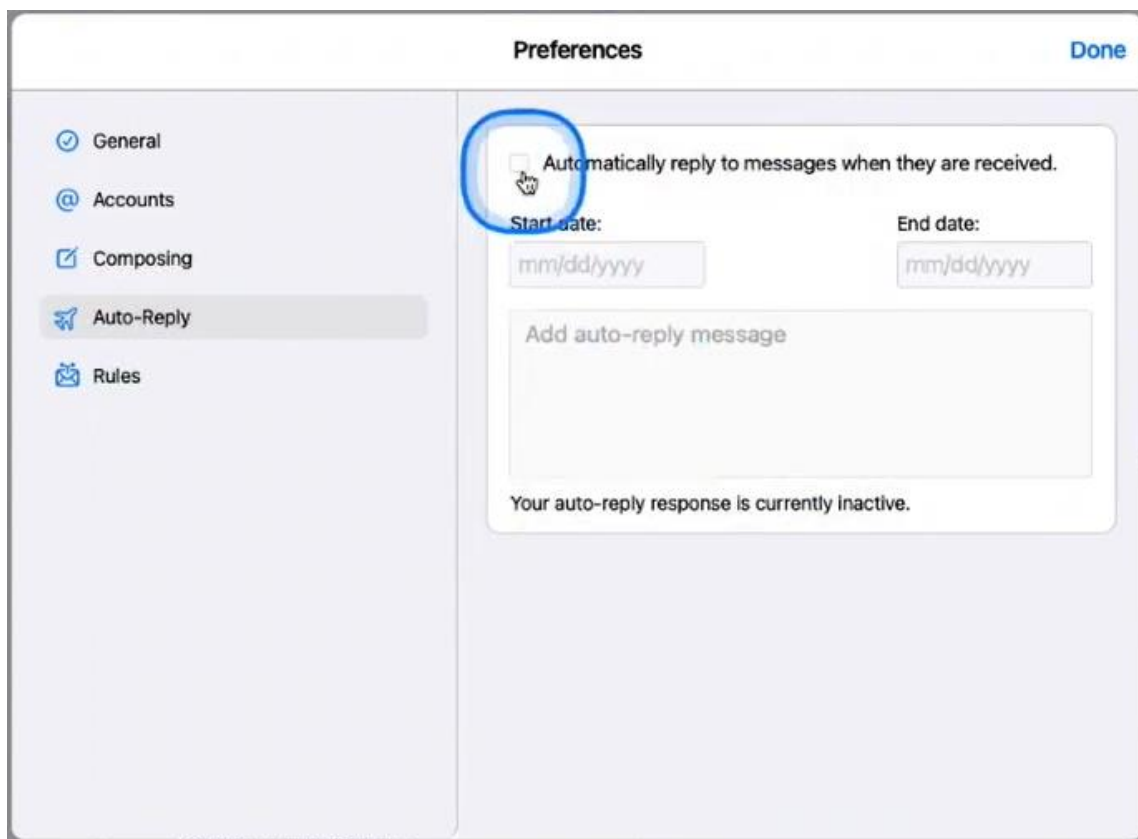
Preferences

Done

General

Accounts

Composing

Auto-Reply

Rules

Automatically reply to messages when they are received.

Start date:

mm/dd/yyyy

End date:

mm/dd/yyyy

Add auto-reply message

Your auto-reply response is currently inactive.